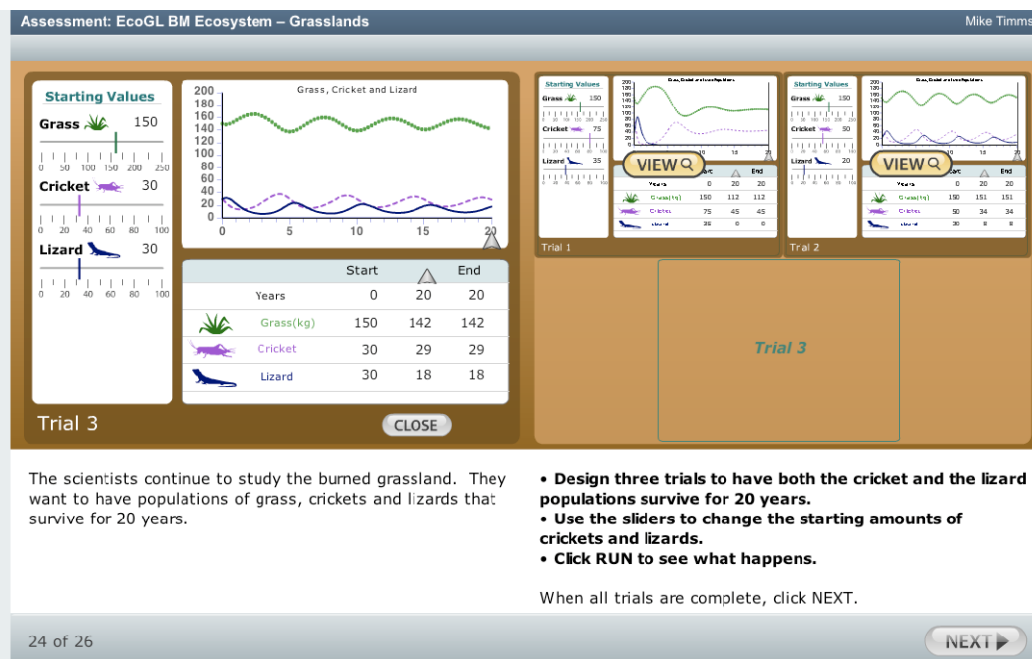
Assessment: EcoGL BM Ecosystem – Grasslands

Mike Timms

Starting Values

Grass 150

0 50 100 150 200 250

Cricket 30

0 20 40 60 80 100

Lizard 30

0 20 40 60 80 100

Grass, Cricket and Lizard

200
180
160
140
120
100
80
60
40
20
0

0 5 10 15 20

| | Start | | End |
|---|---|---|---|
| Years | 0 | 20 | 20 |
| Grass(kg) | 150 | 142 | 142 |
| Cricket | 30 | 29 | 29 |
| Lizard | 30 | 18 | 18 |

Trial 3

CLOSE

Starting Values

Grass 150

Cricket 75

Lizard 35

VIEW

| | | | |
|---|---|---|---|
| Years | 0 | 20 | 20 |
| Grass(kg) | 150 | 112 | 112 |
| Cricket | 75 | 45 | 45 |
| Lizard | 35 | 0 | 0 |

Trial 1

Starting Values

Grass 150

Cricket 50

Lizard 20

VIEW

| | | | End |
|---|---|---|---|
| Years | 0 | 20 | 20 |
| Grass(kg) | 150 | 151 | 151 |
| Cricket | 50 | 34 | 34 |
| Lizard | 30 | 8 | 8 |

Trial 2

Trial 3

The scientists continue to study the burned grassland. They want to have populations of grass, crickets and lizards that survive for 20 years.

• Design three trials to have both the cricket and the lizard populations survive for 20 years.
• Use the sliders to change the starting amounts of crickets and lizards.
• Click RUN to see what happens.

When all trials are complete, click NEXT.

24 of 26

NEXT